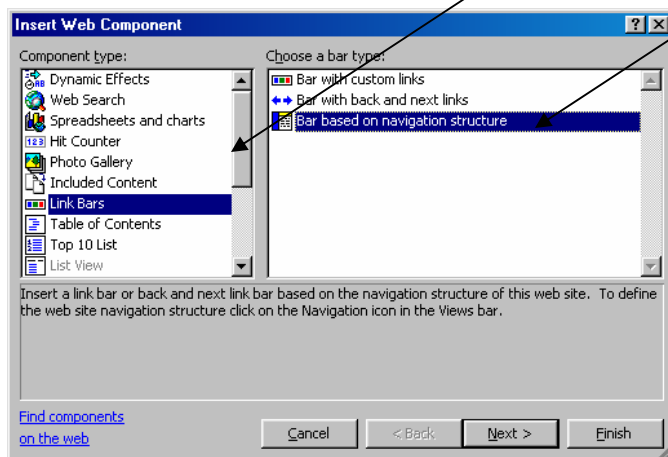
Insert Web Component

?

X

Component type:

Dynamic Effects
Web Search
Spreadsheets and charts
Hit Counter
Photo Gallery
Included Content
Link Bars
Table of Contents
Top 10 List
List View

Choose a bar type:

Bar with custom links
Bar with back and next links
Bar based on navigation structure

Insert a link bar or back and next link bar based on the navigation structure of this web site. To define the web site navigation structure click on the Navigation icon in the Views bar.

Find components on the web

Cancel

< Back

Next >

Finish